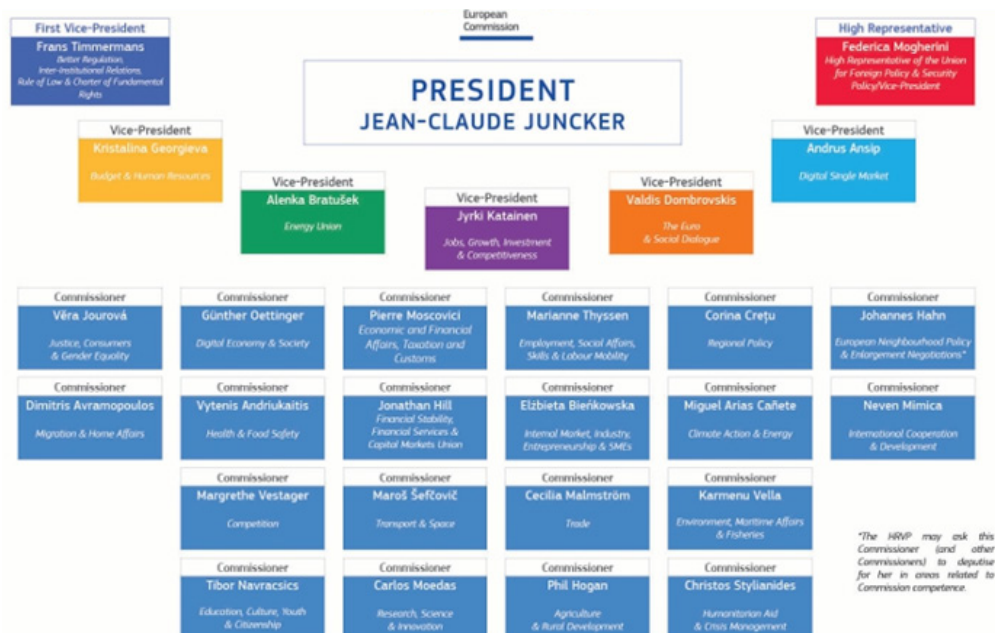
European Commission

First Vice-President
Frans Timmermans
Better Regulation, Inter-Institutional Relations, Rule of Law & Charter of Fundamental Rights

PRESIDENT
JEAN-CLAUDE JUNCKER

High Representative
Federica Mogherini
High Representative of the Union for Foreign Policy & Security Policy/Vice-President

Vice-President
Kristalina Georgieva
Budget & Human Resources

Vice-President
Andrus Ansip
Digital Single Market

Vice-President
Alenka Bratušek
Energy Union

Vice-President
Jyrki Katainen
Jobs, Growth, Investment & Competitiveness

Vice-President
Valdis Dombrovskis
The Euro & Social Dialogue

Commissioner
Věra Jourová
Justice, Consumers & Gender Equality

Commissioner
Günther Oettinger
Digital Economy & Society

Commissioner
Pierre Moscovici
Economic and Financial Affairs, Taxation and Customs

Commissioner
Marianne Thyssen
Employment, Social Affairs, Skills & Labour Mobility

Commissioner
Corina Crețu
Regional Policy

Commissioner
Johannes Hahn
European Neighbourhood Policy & Enlargement Negotiations*

Commissioner
Dimitris Avramopoulos
Migration & Home Affairs

Commissioner
Vytenis Andriukaitis
Health & Food Safety

Commissioner
Jonathan Hill
Financial Stability, Financial Services & Capital Markets Union

Commissioner
Elżbieta Bieńkowska
Internal Market, Industry, Entrepreneurship & SMEs

Commissioner
Miguel Arias Cañete
Climate Action & Energy

Commissioner
Neven Mimica
International Cooperation & Development

Commissioner
Margrethe Vestager
Competition

Commissioner
Maroš Šefčovič
Transport & Space

Commissioner
Cecilia Malmström
Trade

Commissioner
Karmenu Vella
Environment, Maritime Affairs & Fisheries

*The HRVP may ask this Commissioner (and other Commissioners) to deputise for her in areas related to Commission competence.

Commissioner
Tibor Navracsics
Education, Culture, Youth & Citizenship

Commissioner
Carlos Moedas
Research, Science & Innovation

Commissioner
Phil Hogan
Agriculture & Rural Development

Commissioner
Christos Stylianides
Humanitarian Aid & Crisis Management